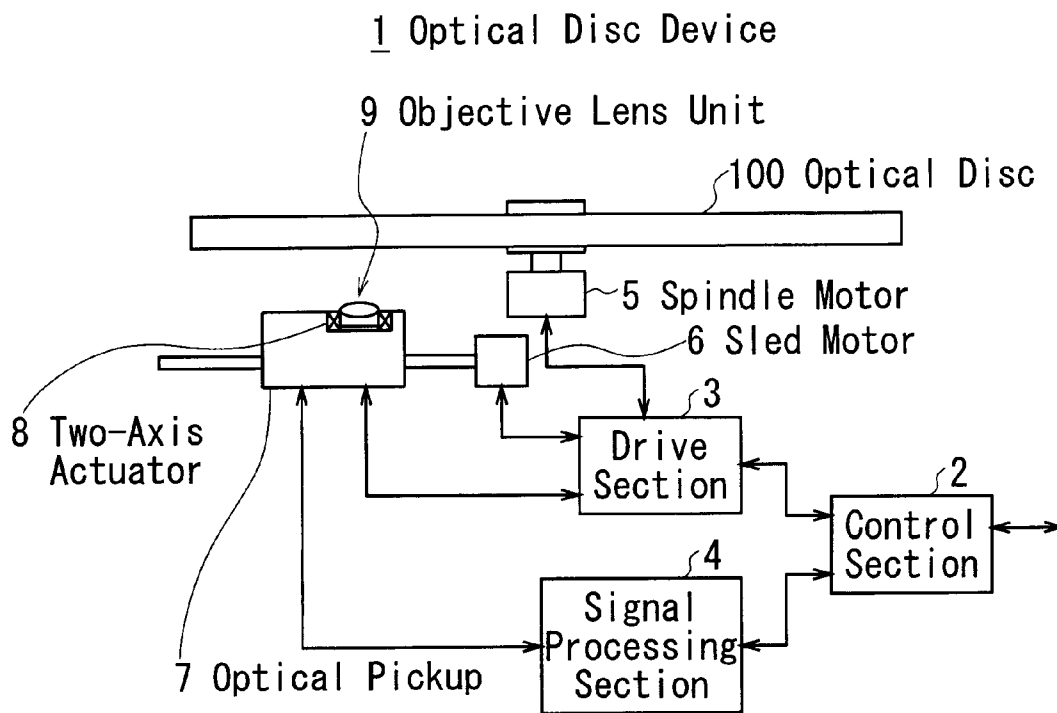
1 Optical Disc Device

9 Objective Lens Unit

100 Optical Disc

5 Spindle Motor

6 Sled Motor

3

8 Two-Axis Actuator

Drive Section

2

Control Section

4

Signal Processing Section

7 Optical Pickup